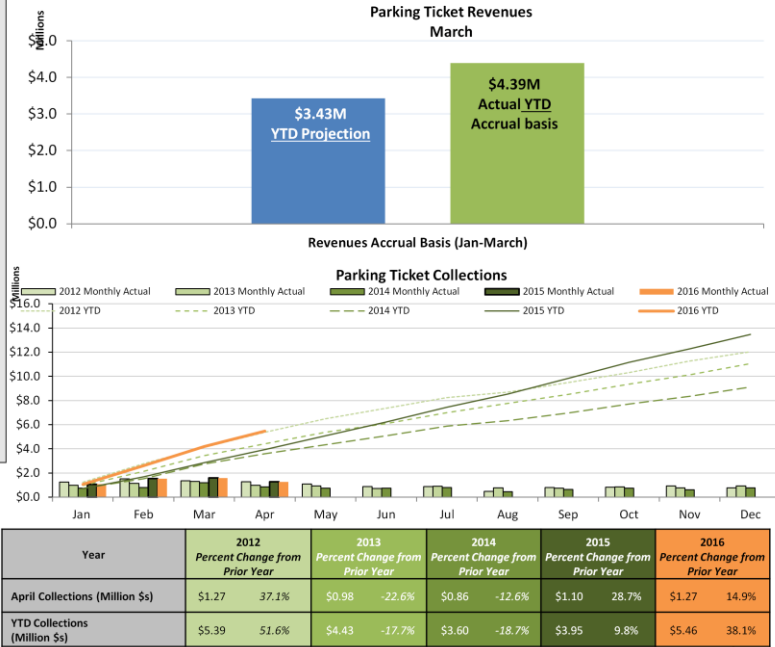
Parking Ticket Revenues
March

Millions
$5.0
$4.0
$3.0
$2.0
$1.0
$0.0

$3.43M
YTD Projection

$4.39M
Actual YTD
Accrual basis

Revenues Accrual Basis (Jan-March)

Parking Ticket Collections

Millions
2012 Monthly Actual
2013 Monthly Actual
2014 Monthly Actual
2015 Monthly Actual
2016 Monthly Actual
2012 YTD
2013 YTD
2014 YTD
2015 YTD
2016 YTD

$16.0
$14.0
$12.0
$10.0
$8.0
$6.0
$4.0
$2.0
$0.0

Jan Feb Mar Apr May Jun Jul Aug Sep Oct Nov Dec

| Year | 2012 Percent Change from Prior Year | | 2013 Percent Change from Prior Year | | 2014 Percent Change from Prior Year | | 2015 Percent Change from Prior Year | | 2016 Percent Change from Prior Year | |
|---|---|---|---|---|---|---|---|---|---|---|
| April Collections (Million $s) | $1.27 | 37.1% | $0.98 | -22.6% | $0.86 | -12.6% | $1.10 | 28.7% | $1.27 | 14.9% |
| YTD Collections (Million $s) | $5.39 | 51.6% | $4.43 | -17.7% | $3.60 | -18.7% | $3.95 | 9.8% | $5.46 | 38.1% |